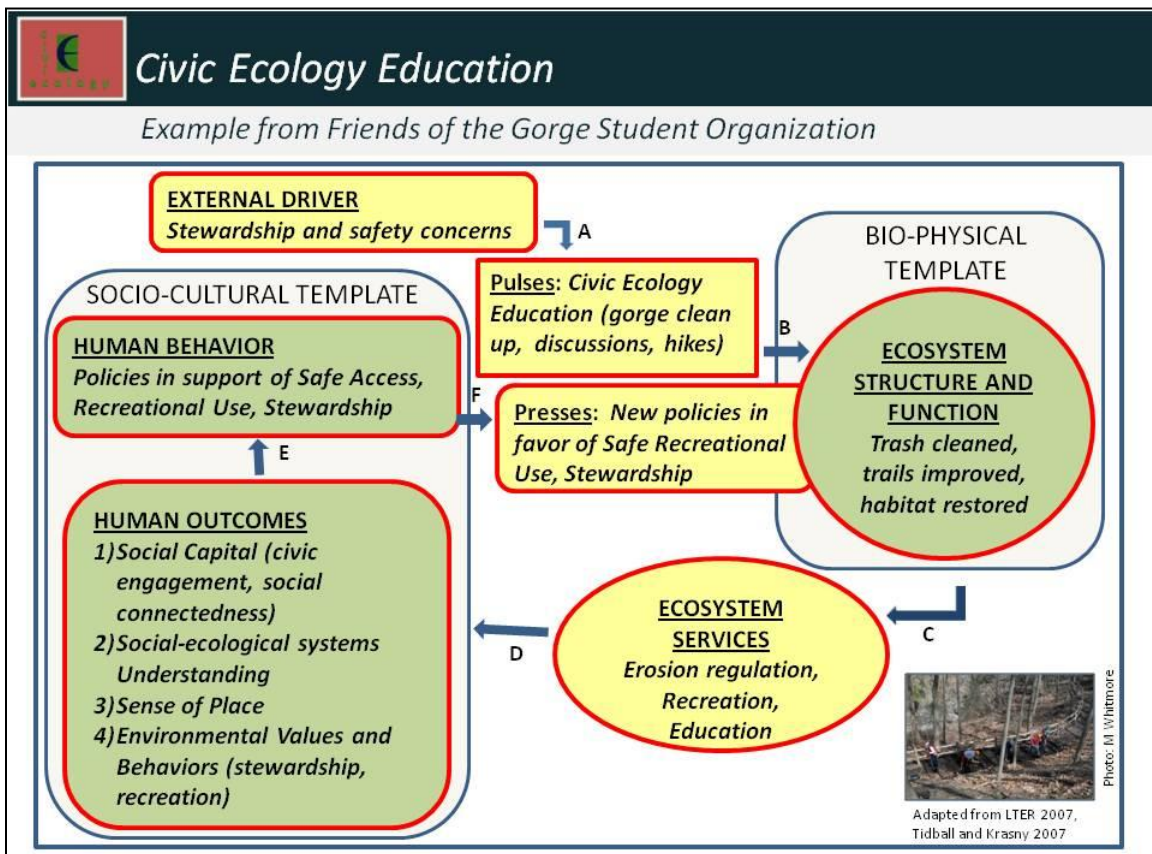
E
civic
ecology

Civic Ecology Education

Example from Friends of the Gorge Student Organization

EXTERNAL DRIVER
Stewardship and safety concerns

A

BIO-PHYSICAL TEMPLATE

SOCIO-CULTURAL TEMPLATE

Pulses: Civic Ecology Education (gorge clean up, discussions, hikes)

B

HUMAN BEHAVIOR
Policies in support of Safe Access, Recreational Use, Stewardship

F

Presses: New policies in favor of Safe Recreational Use, Stewardship

ECOSYSTEM STRUCTURE AND FUNCTION
Trash cleaned, trails improved, habitat restored

E

HUMAN OUTCOMES
1)Social Capital (civic engagement, social connectedness)
2)Social-ecological systems Understanding
3)Sense of Place
4)Environmental Values and Behaviors (stewardship, recreation)

D

ECOSYSTEM SERVICES
Erosion regulation, Recreation, Education

C

Photo: M Whitmore

Adapted from LTER 2007, Tidball and Krasny 2007